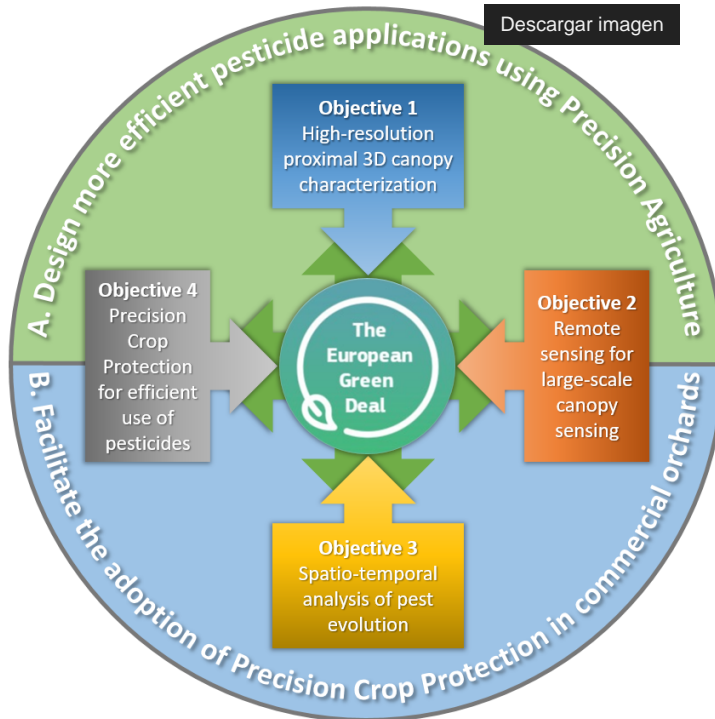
Descargar imagen

A. Design more efficient pesticide applications using Precision Agriculture

B. Facilitate the adoption of Precision Crop Protection in commercial orchards

Objective 1
High-resolution proximal 3D canopy characterization

Objective 4
Precision Crop Protection for efficient use of pesticides

The European Green Deal

Objective 2
Remote sensing for large-scale canopy sensing

Objective 3
Spatio-temporal analysis of pest evolution